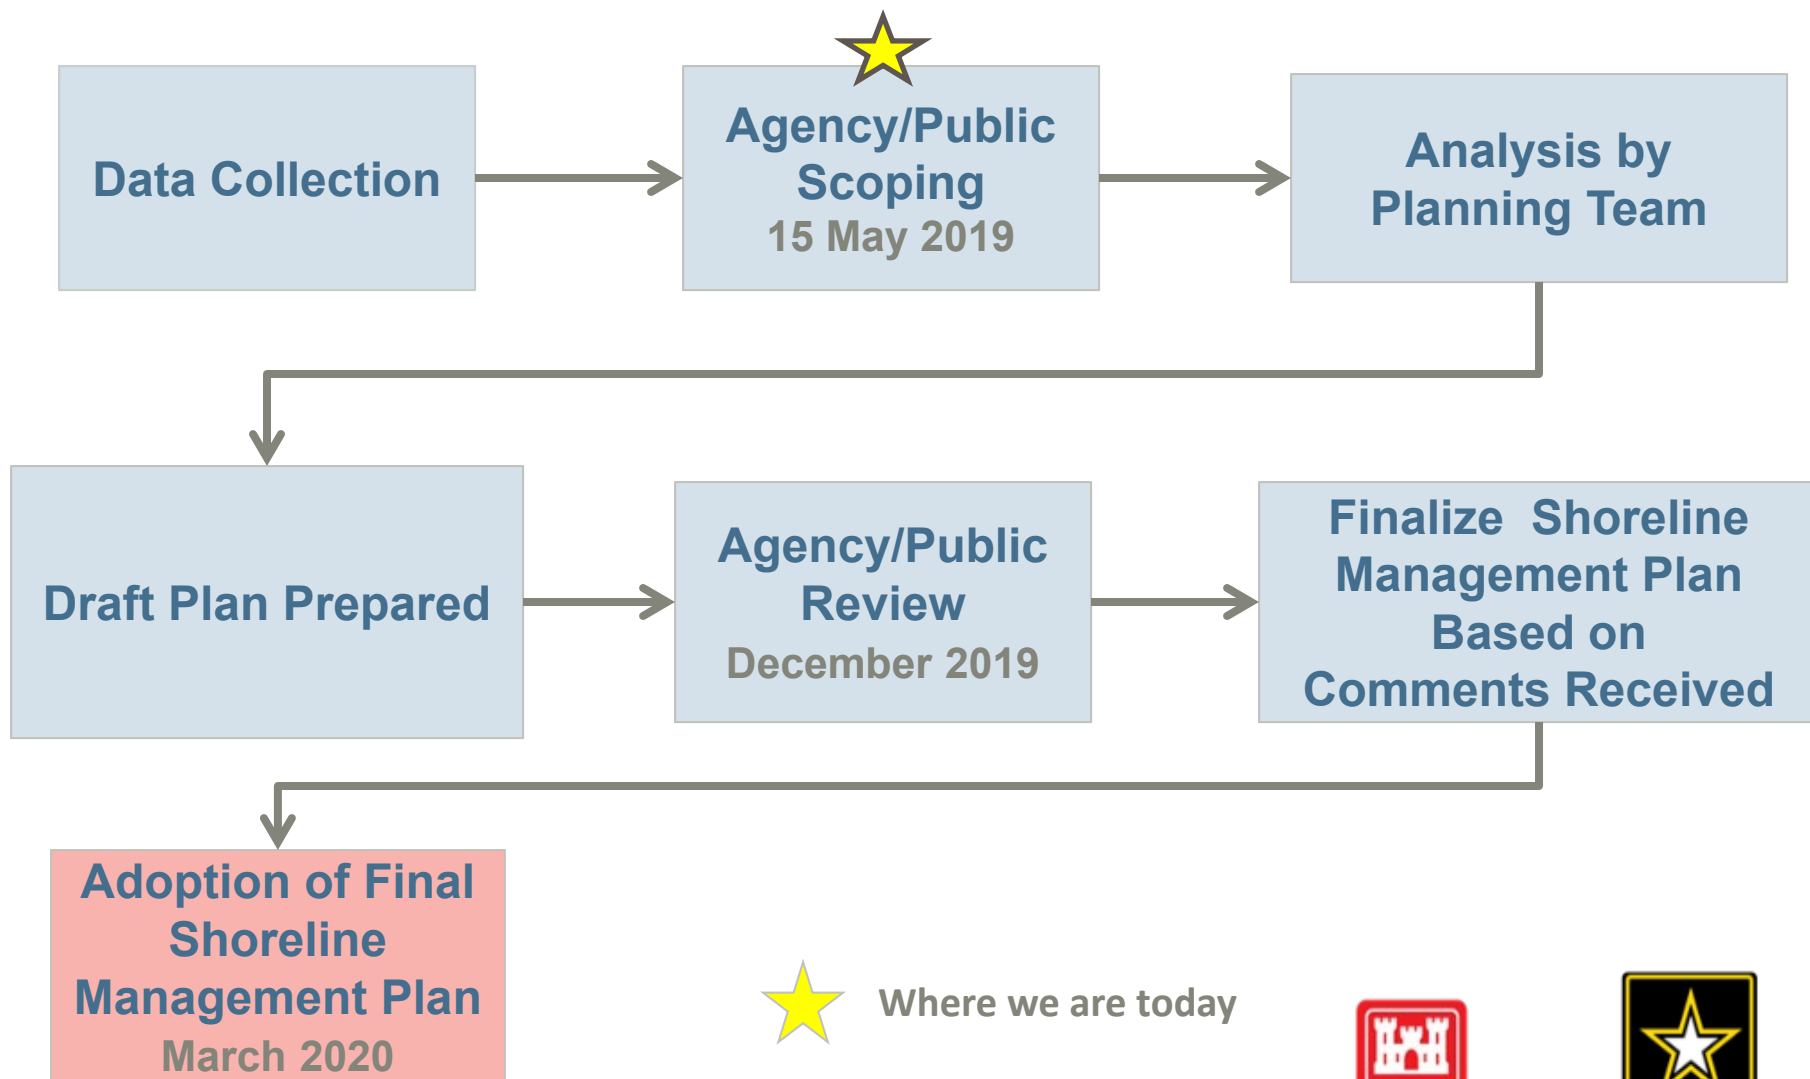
Data Collection

Agency/Public Scoping
15 May 2019

Analysis by Planning Team

Draft Plan Prepared

Agency/Public Review
December 2019

Finalize Shoreline Management Plan Based on Comments Received

Adoption of Final Shoreline Management Plan
March 2020

Where we are today